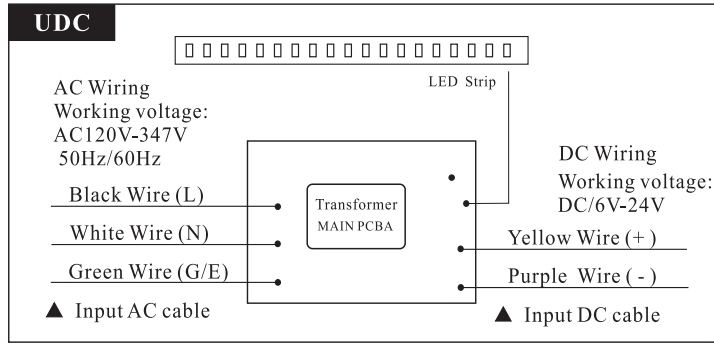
UDC

LED Strip

AC Wiring
Working voltage:
AC120V-347V
50Hz/60Hz

Black Wire (L)

White Wire (N)

Green Wire (G/E)

▲ Input AC cable

Transformer
MAIN PCBA

DC Wiring
Working voltage:
DC/6V-24V

Yellow Wire (+)

Purple Wire (-)

▲ Input DC cable